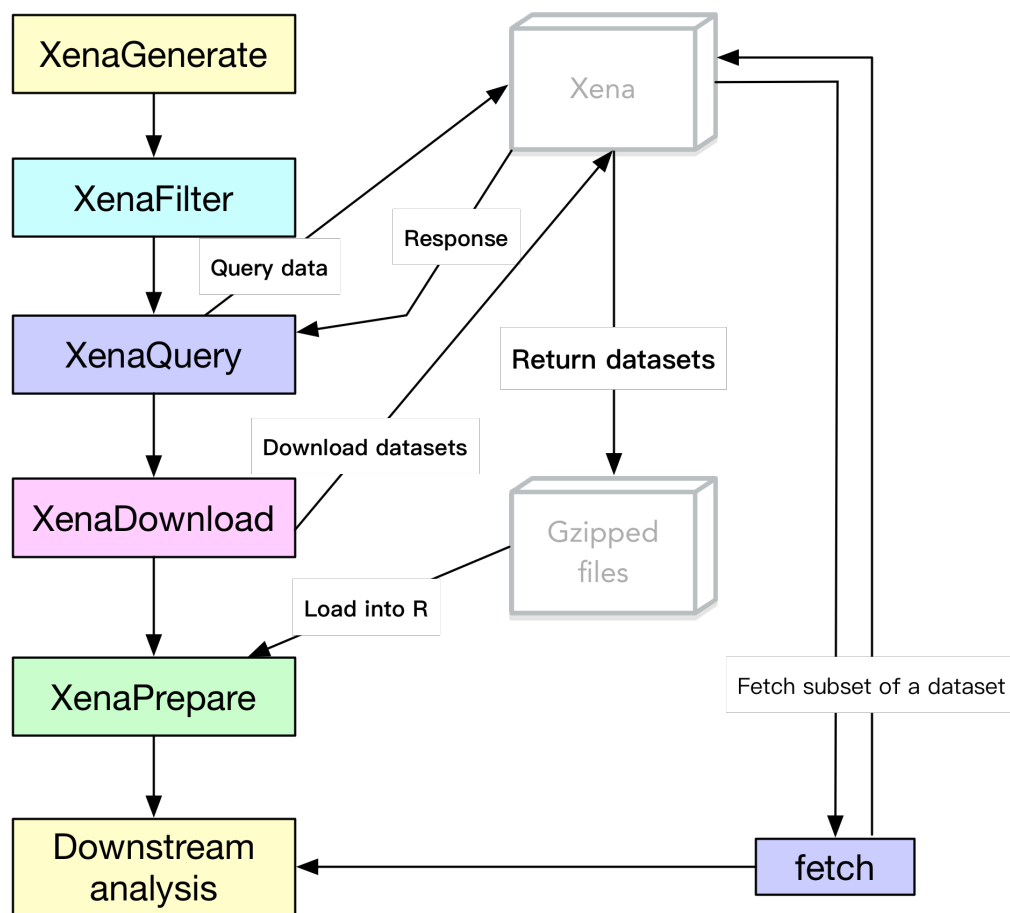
XenaGenerate

XenaFilter

Query data

Response

XenaQuery

Download datasets

XenaDownload

Load into R

XenaPrepare

Downstream analysis

Xena

Return datasets

Gzipped files

Fetch subset of a dataset

fetch